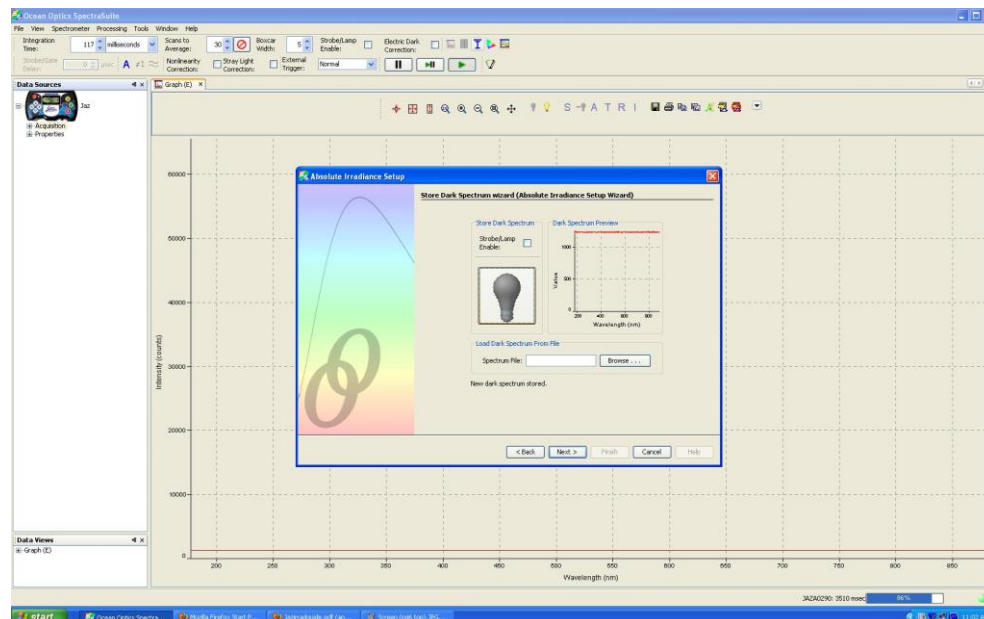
Ocean Optics SpectraSuite

File View Spectrometer Processing Tools Window Help

Integration Time: 117 milliseconds
Scans to Average: 30
Boxcar Width: 5
Strobe/Lamp Enable:
Electric Dark Correction:
Strobe/State Delay: 0 µsec
Nonlinearity Correction:
Stray Light Correction:
External Trigger: Normal

Data Sources
Jaz
Acquisition
Properties

Graph (E)

S A T R I

60000
50000
40000
30000
20000
10000
0

Intensity (counts)

200 250 300 350 400 450 500 550 600 650 700 750 800 850

Wavelength (nm)

Absolute Irradiance Setup

Store Dark Spectrum wizard (Absolute Irradiance Setup Wizard)

Store Dark Spectrum
Strobe/Lamp Enable:

Dark Spectrum Preview
1000
500
0
Value
200 400 600 800
Wavelength (nm)

Load Dark Spectrum From File
Spectrum File:
Browse . . .

New dark spectrum stored.

< Back Next > Finish Cancel Help

Data Views
Graph (E)

JAZA0290: 3510 msec 86%

start Ocean Optics Spectra... Mozilla Firefox Start P... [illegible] Screen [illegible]